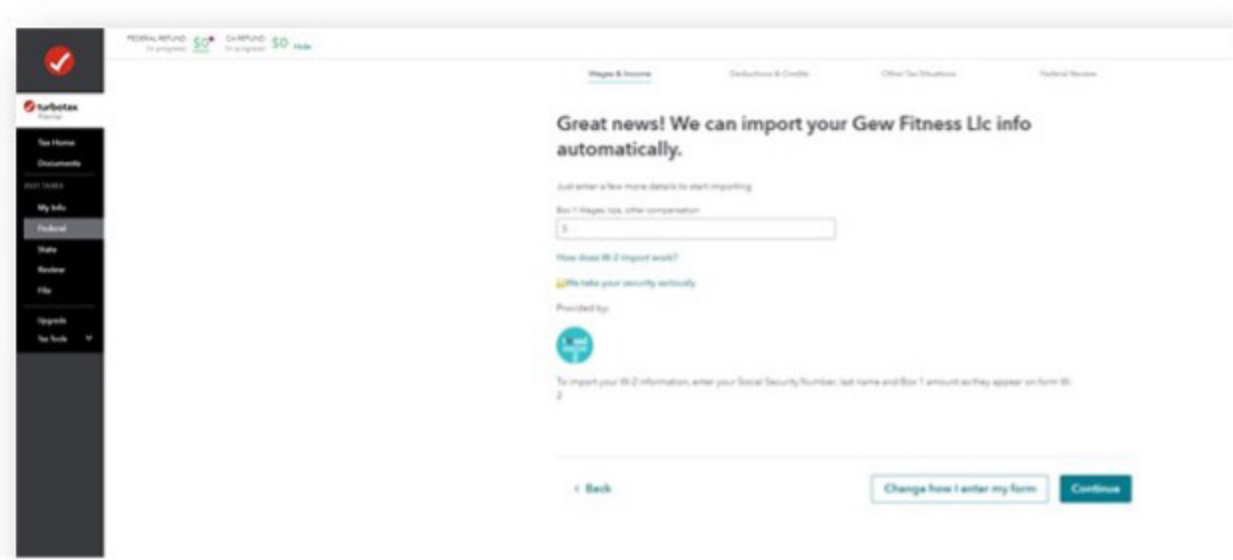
FEDERAL REFUND In progress $0 CA REFUND In progress $0 Hide

turbotax Premier

Tax Home
Documents
2021 TAXES
My Info
Federal
State
Review
File
Upgrade
Tax Tools

Wages & Income Deductions & Credits Other Tax Situations Federal Review

Great news! We can import your Gew Fitness Llc info automatically.

Just enter a few more details to start importing

Box 1 Wages, tips, other compensation

$

How does W-2 import work?

We take your security seriously

Provided by:

To import your W-2 information, enter your Social Security Number, last name and Box 1 amount as they appear on form W-2

< Back

Change how I enter my form

Continue